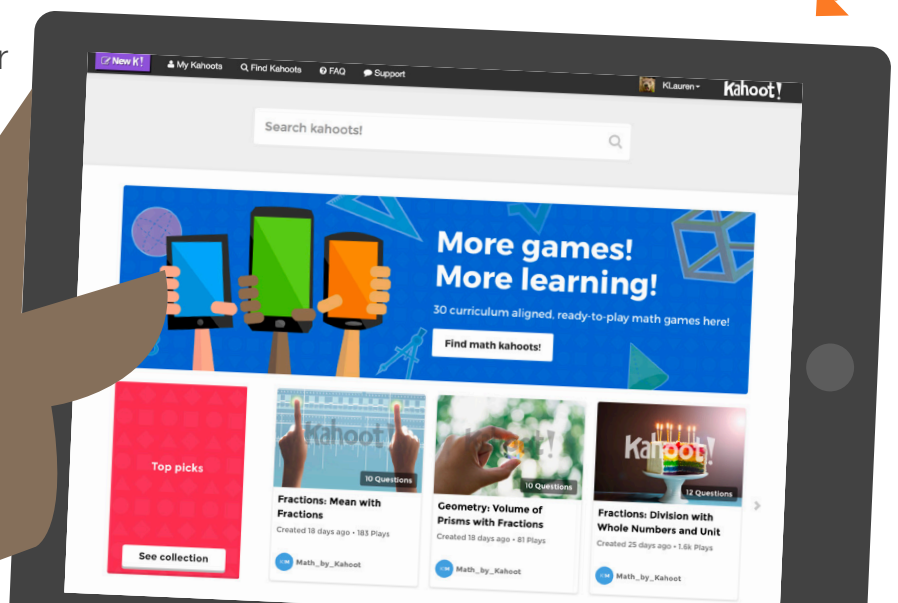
r

New K!
My Kahoots
Find Kahoots
FAQ
Support
KLauren
Kahoot!

Search kahoots!

More games!
More learning!
30 curriculum aligned, ready-to-play math games here!
Find math kahoots!

Top picks
See collection

Kahoot!
10 Questions
Fractions: Mean with Fractions
Created 18 days ago • 183 Plays
Math_by_Kahoot

Kahoot!
10 Questions
Geometry: Volume of Prisms with Fractions
Created 18 days ago • 81 Plays
Math_by_Kahoot

Kahoot!
12 Questions
Fractions: Division with Whole Numbers and Unit
Created 25 days ago • 1.6k Plays
Math_by_Kahoot